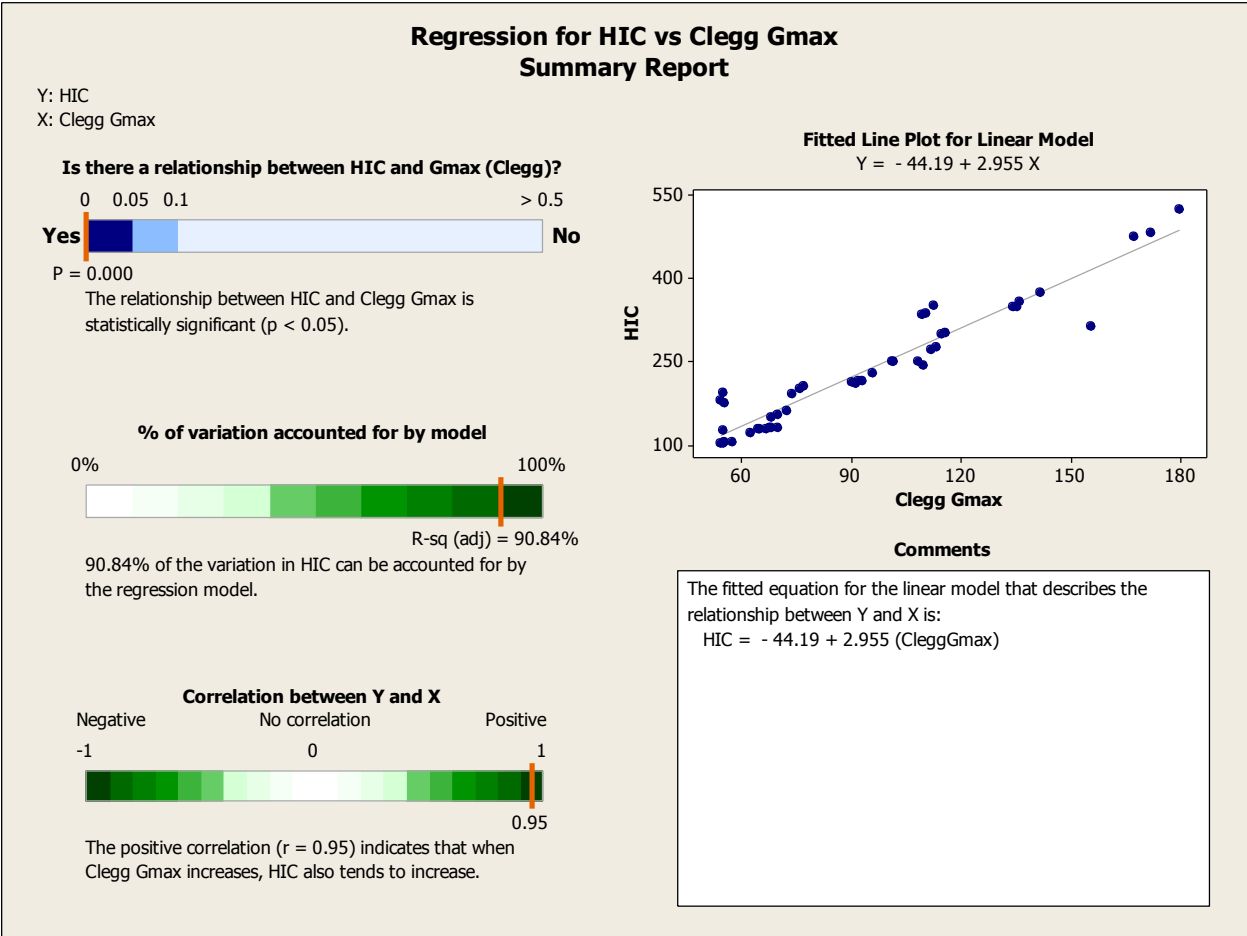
Regression for HIC vs Clegg Gmax
Summary Report

Y: HIC
X: Clegg Gmax

Is there a relationship between HIC and Gmax (Clegg)?

0 0.05 0.1 > 0.5

Yes No

P = 0.000

The relationship between HIC and Clegg Gmax is statistically significant (p < 0.05).

% of variation accounted for by model

0% 100%

R-sq (adj) = 90.84%

90.84% of the variation in HIC can be accounted for by the regression model.

Correlation between Y and X

Negative No correlation Positive

-1 0 1

0.95

The positive correlation (r = 0.95) indicates that when Clegg Gmax increases, HIC also tends to increase.

Fitted Line Plot for Linear Model
Y = - 44.19 + 2.955 X

550
400
250
100
HIC

60 90 120 150 180
Clegg Gmax

Comments

The fitted equation for the linear model that describes the relationship between Y and X is:
HIC = - 44.19 + 2.955 (CleggGmax)